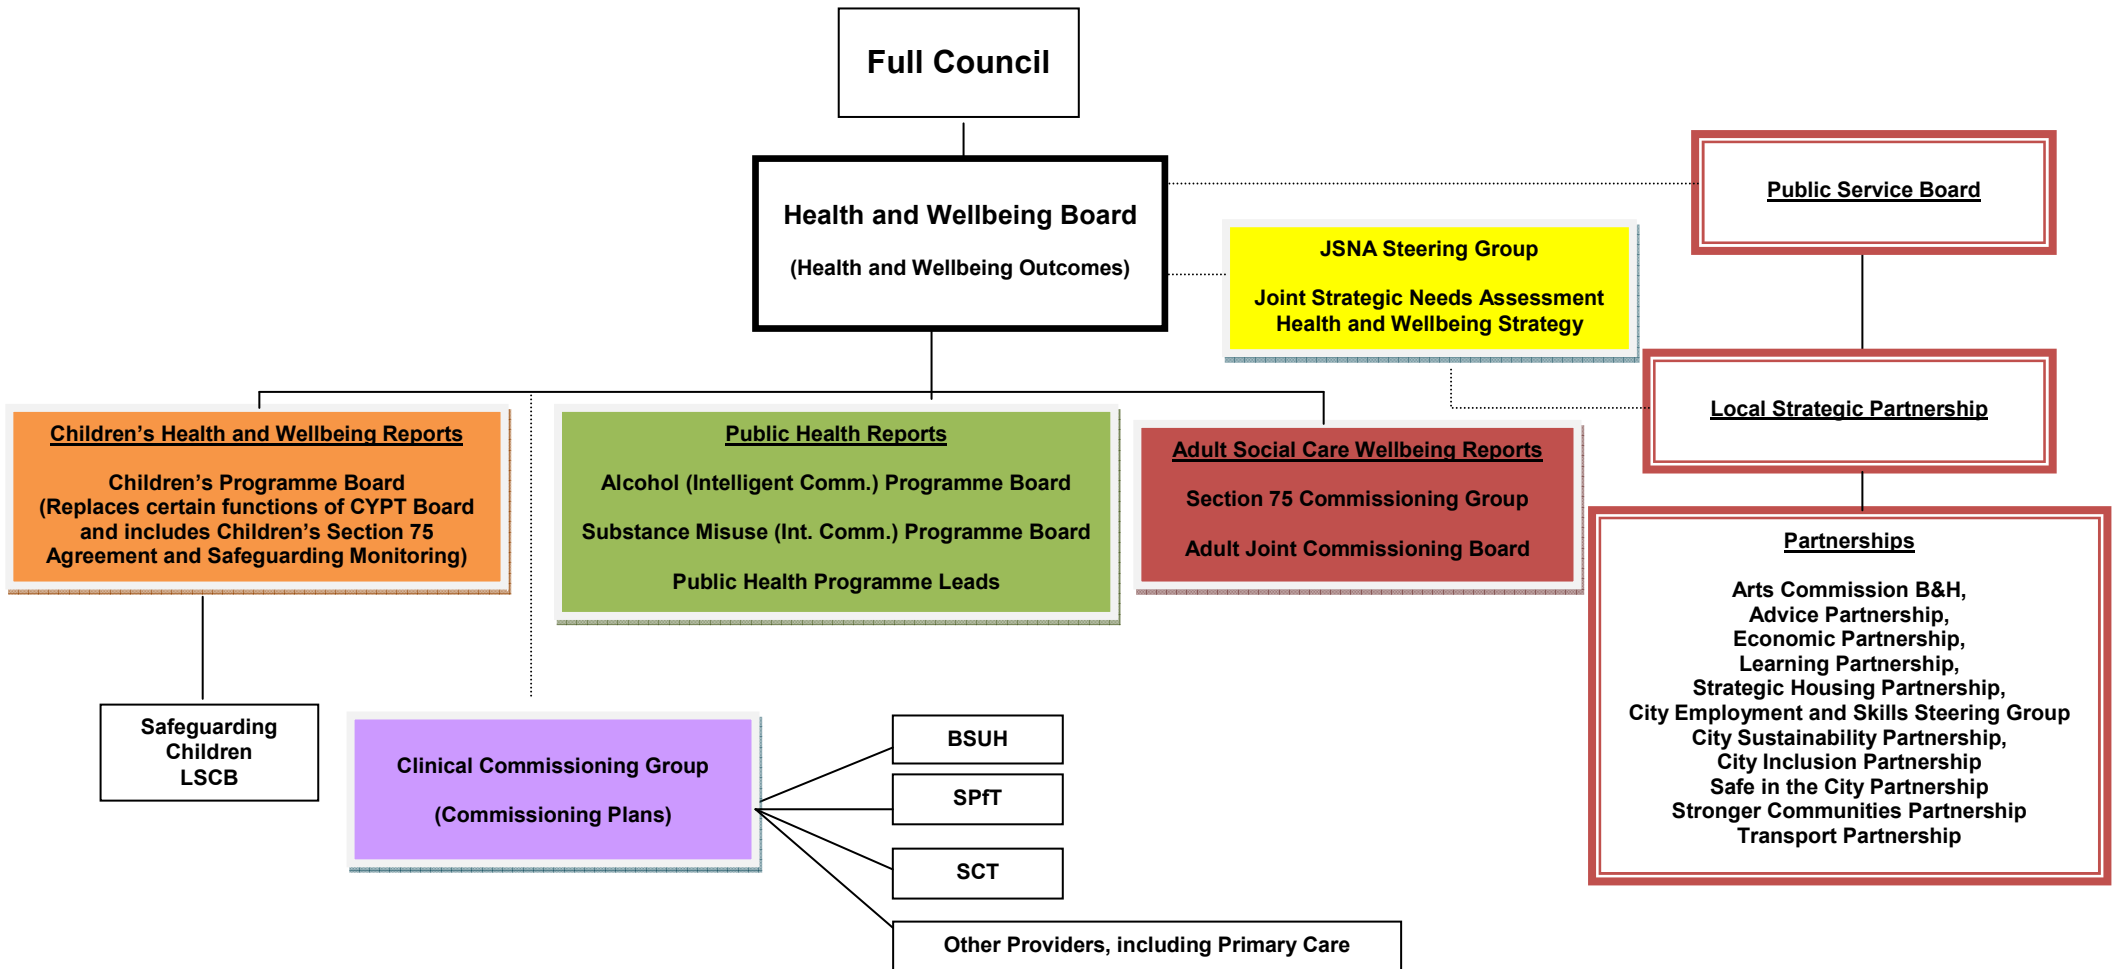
Full Council

Health and Wellbeing Board

(Health and Wellbeing Outcomes)

Public Service Board

JSNA Steering Group

Joint Strategic Needs Assessment
Health and Wellbeing Strategy

Local Strategic Partnership

Children's Health and Wellbeing Reports

Children's Programme Board
(Replaces certain functions of CYPT Board and includes Children's Section 75 Agreement and Safeguarding Monitoring)

Public Health Reports

Alcohol (Intelligent Comm.) Programme Board

Substance Misuse (Int. Comm.) Programme Board

Public Health Programme Leads

Adult Social Care Wellbeing Reports

Section 75 Commissioning Group

Adult Joint Commissioning Board

Partnerships

Arts Commission B&H,
Advice Partnership,
Economic Partnership,
Learning Partnership,
Strategic Housing Partnership,
City Employment and Skills Steering Group
City Sustainability Partnership,
City Inclusion Partnership
Safe in the City Partnership
Stronger Communities Partnership
Transport Partnership

Safeguarding
Children
LSCB

Clinical Commissioning Group

(Commissioning Plans)

BSUH

SPfT

SCT

Other Providers, including Primary Care